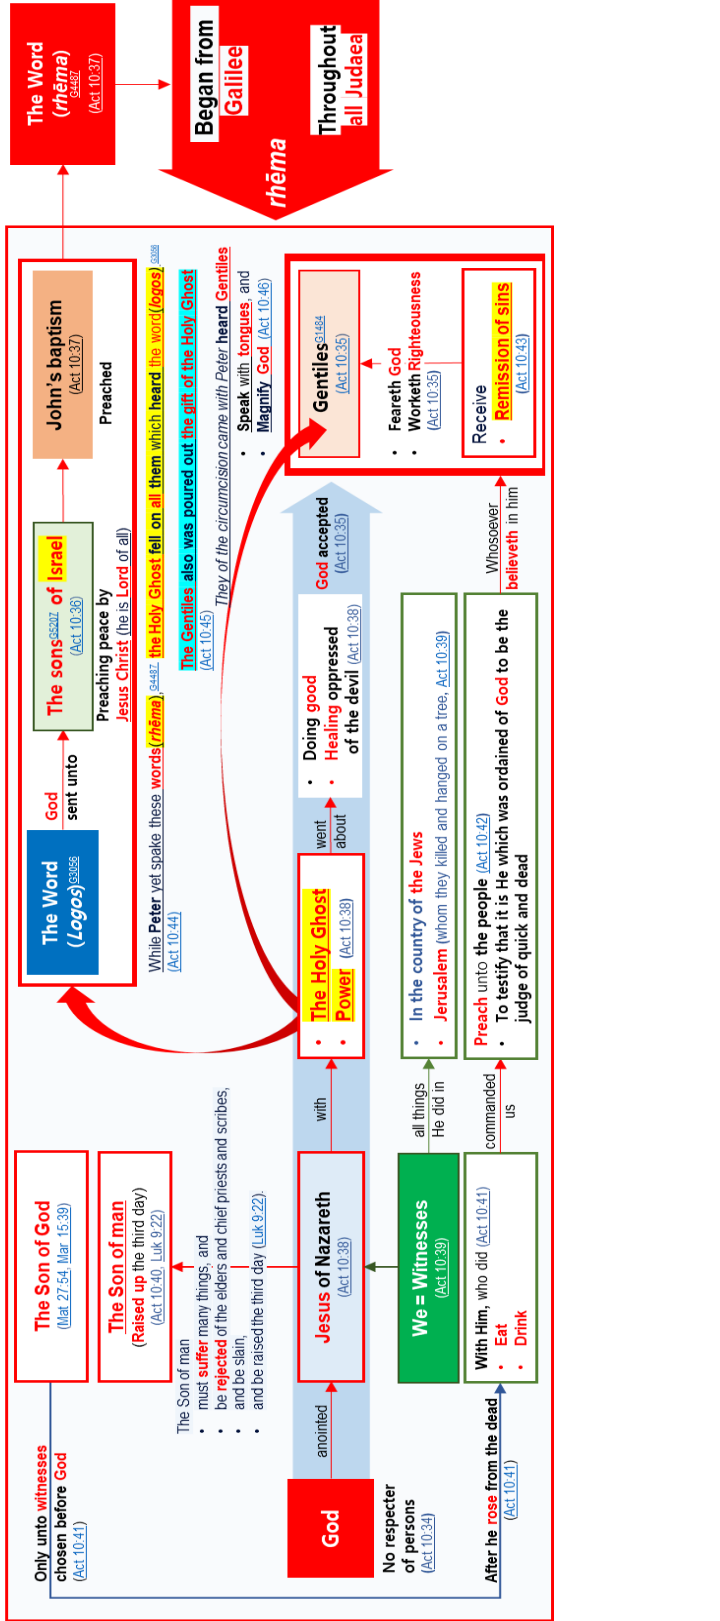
The Word (rhēma) G4487 (Act 10:37)

Began from Galilee

Throughout all Judaea

rhēma

The Word (Logos) G3056

God sent unto

The sons G5207 of Israel (Act 10:36)

Preaching peace by Jesus Christ (he is Lord of all)

John's baptism (Act 10:37)

Preached

While Peter yet spake these words (rhēma) G4487, the Holy Ghost fell on all them which heard the word (logos) G3056 (Act 10:44)

The Gentiles also was poured out the gift of the Holy Ghost (Act 10:45)

They of the circumcision came with Peter heard Gentiles

• Speak with tongues, and
• Magnify God (Act 10:46)

Gentiles G1484 (Act 10:35)

• Feareth God
• Worketh Righteousness (Act 10:35)

Receive
• Remission of sins (Act 10:43)

Whosoever believeth in him

God accepted (Act 10:35)

• Doing good
• Healing oppressed of the devil (Act 10:38)

went about

• The Holy Ghost
• Power (Act 10:38)

with

• In the country of the Jews
• Jerusalem (whom they killed and hanged on a tree, Act 10:39)

all things He did in

• Preach unto the people (Act 10:42)
• To testify that it is He which was ordained of God to be the judge of quick and dead

commanded us

The Son of God (Mat 27:54, Mar 15:39)

The Son of man (Raised up the third day) (Act 10:40, Luk 9:22)

The Son of man
• must suffer many things, and
• be rejected of the elders and chief priests and scribes,
• and be slain,
• and be raised the third day (Luk 9:22).

Jesus of Nazareth (Act 10:38)

We = Witnesses (Act 10:39)

With Him, who did (Act 10:41)
• Eat
• Drink

God

anointed

Only unto witnesses chosen before God (Act 10:41)

No respecter of persons (Act 10:34)

After he rose from the dead (Act 10:41)